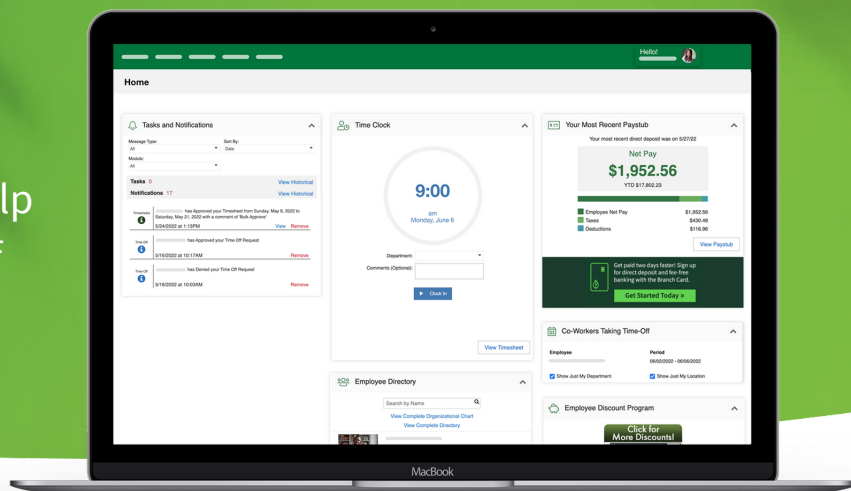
lp

Hello!

Home

Tasks and Notifications

Message Type:
All
Sort By:
Date
Module:
All

Tasks 0
View Historical
Notifications 17
View Historical

Timesheet
has Approved your Timesheet from Sunday, May 8, 2022 to Saturday, May 21, 2022 with a comment of 'Bulk Approve'
5/24/2022 at 1:15PM
View Remove

Time Off
has Approved your Time Off Request
5/16/2022 at 10:17AM
Remove

Time Off
has Denied your Time Off Request
5/16/2022 at 10:03AM
Remove

Time Clock

9:00
am
Monday, June 6

Department:
Comments (Optional):
Clock In

View Timesheet

Employee Directory

Search by Name
View Complete Organizational Chart
View Complete Directory

Your Most Recent Paystub

Your most recent direct deposit was on 5/27/22

Net Pay
$1,952.56
YTD $17,802.23

| Employee Net Pay | $1,952.56 |
|---|---|
| Taxes | $430.48 |
| Deductions | $116.96 |

View Paystub

Get paid two days faster! Sign up for direct deposit and fee-free banking with the Branch Card.
Get Started Today »

Co-Workers Taking Time-Off

Employee
Period
06/02/2022 - 06/06/2022
Show Just My Department
Show Just My Location

Employee Discount Program

Click for More Discounts!

MacBook